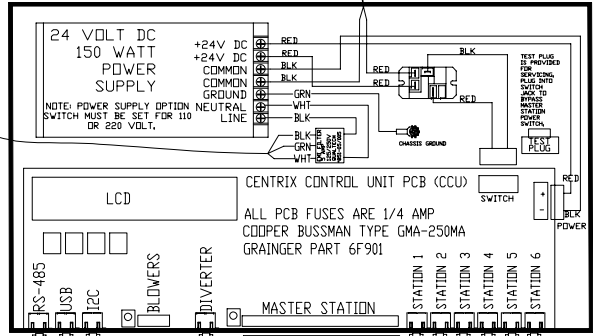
24 VOLT DC
150 WATT
POWER
SUPPLY

NOTE: POWER SUPPLY OPTION SWITCH MUST BE SET FOR 110 OR 220 VOLT.

+24V DC
+24V DC
COMMON
COMMON
GROUND
NEUTRAL
LINE

RED
RED
BLK
BLK
GRN
WHT
BLK

BLK
RED
RED
RED

TEST PLUG IS PROVIDED FOR SERVICING. PLUG INTO SWITCH JACK TO BYPASS MASTER STATION POWER SWITCH.

TEST PLUG

CHASSIS GROUND

BLK
GRN
WHT

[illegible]

CENTRIX CONTROL UNIT PCB (CCU)

SWITCH

LCD

ALL PCB FUSES ARE 1/4 AMP
COOPER BUSSMAN TYPE GMA-250MA
GRAINGER PART 6F901

+
-
RED
BLK
POWER

RS-485
USB
I2C
BLOWERS
DIVERTER
MASTER STATION
STATION 1
STATION 2
STATION 3
STATION 4
STATION 5
STATION 6